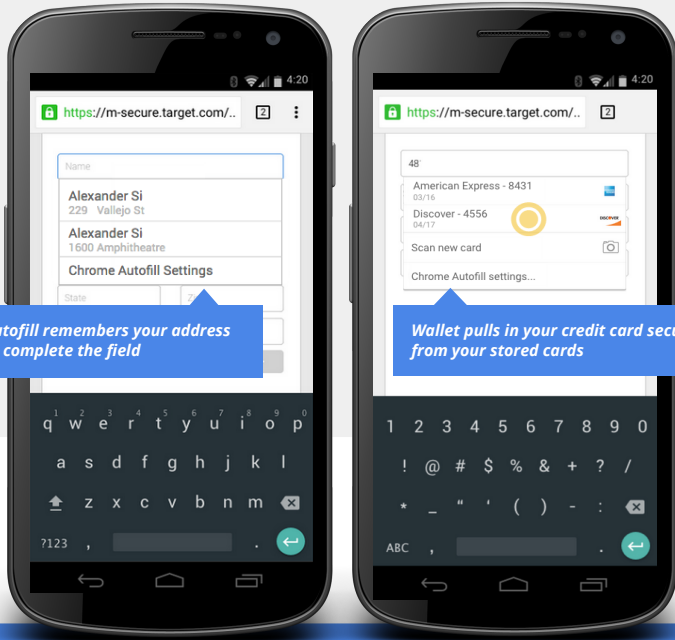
4:20

https://m-secure.target.com/..

2

Name

Alexander Si
229 Vallejo St

Alexander Si
1600 Amphitheatre

Chrome Autofill Settings

State

Z

utofill remembers your address complete the field

1 2 3 4 5 6 7 8 9 0
q w e r t y u i o p
a s d f g h j k l
z x c v b n m
?123 , .

4:20

https://m-secure.target.com/..

2

48

American Express - 8431
03/16

Discover - 4556
04/17

DISCOVER

Scan new card

Chrome Autofill settings...

Wallet pulls in your credit card secu from your stored cards

1 2 3 4 5 6 7 8 9 0
! @ # $ % & + ? /
* _ " ' ( ) - ,
ABC , .